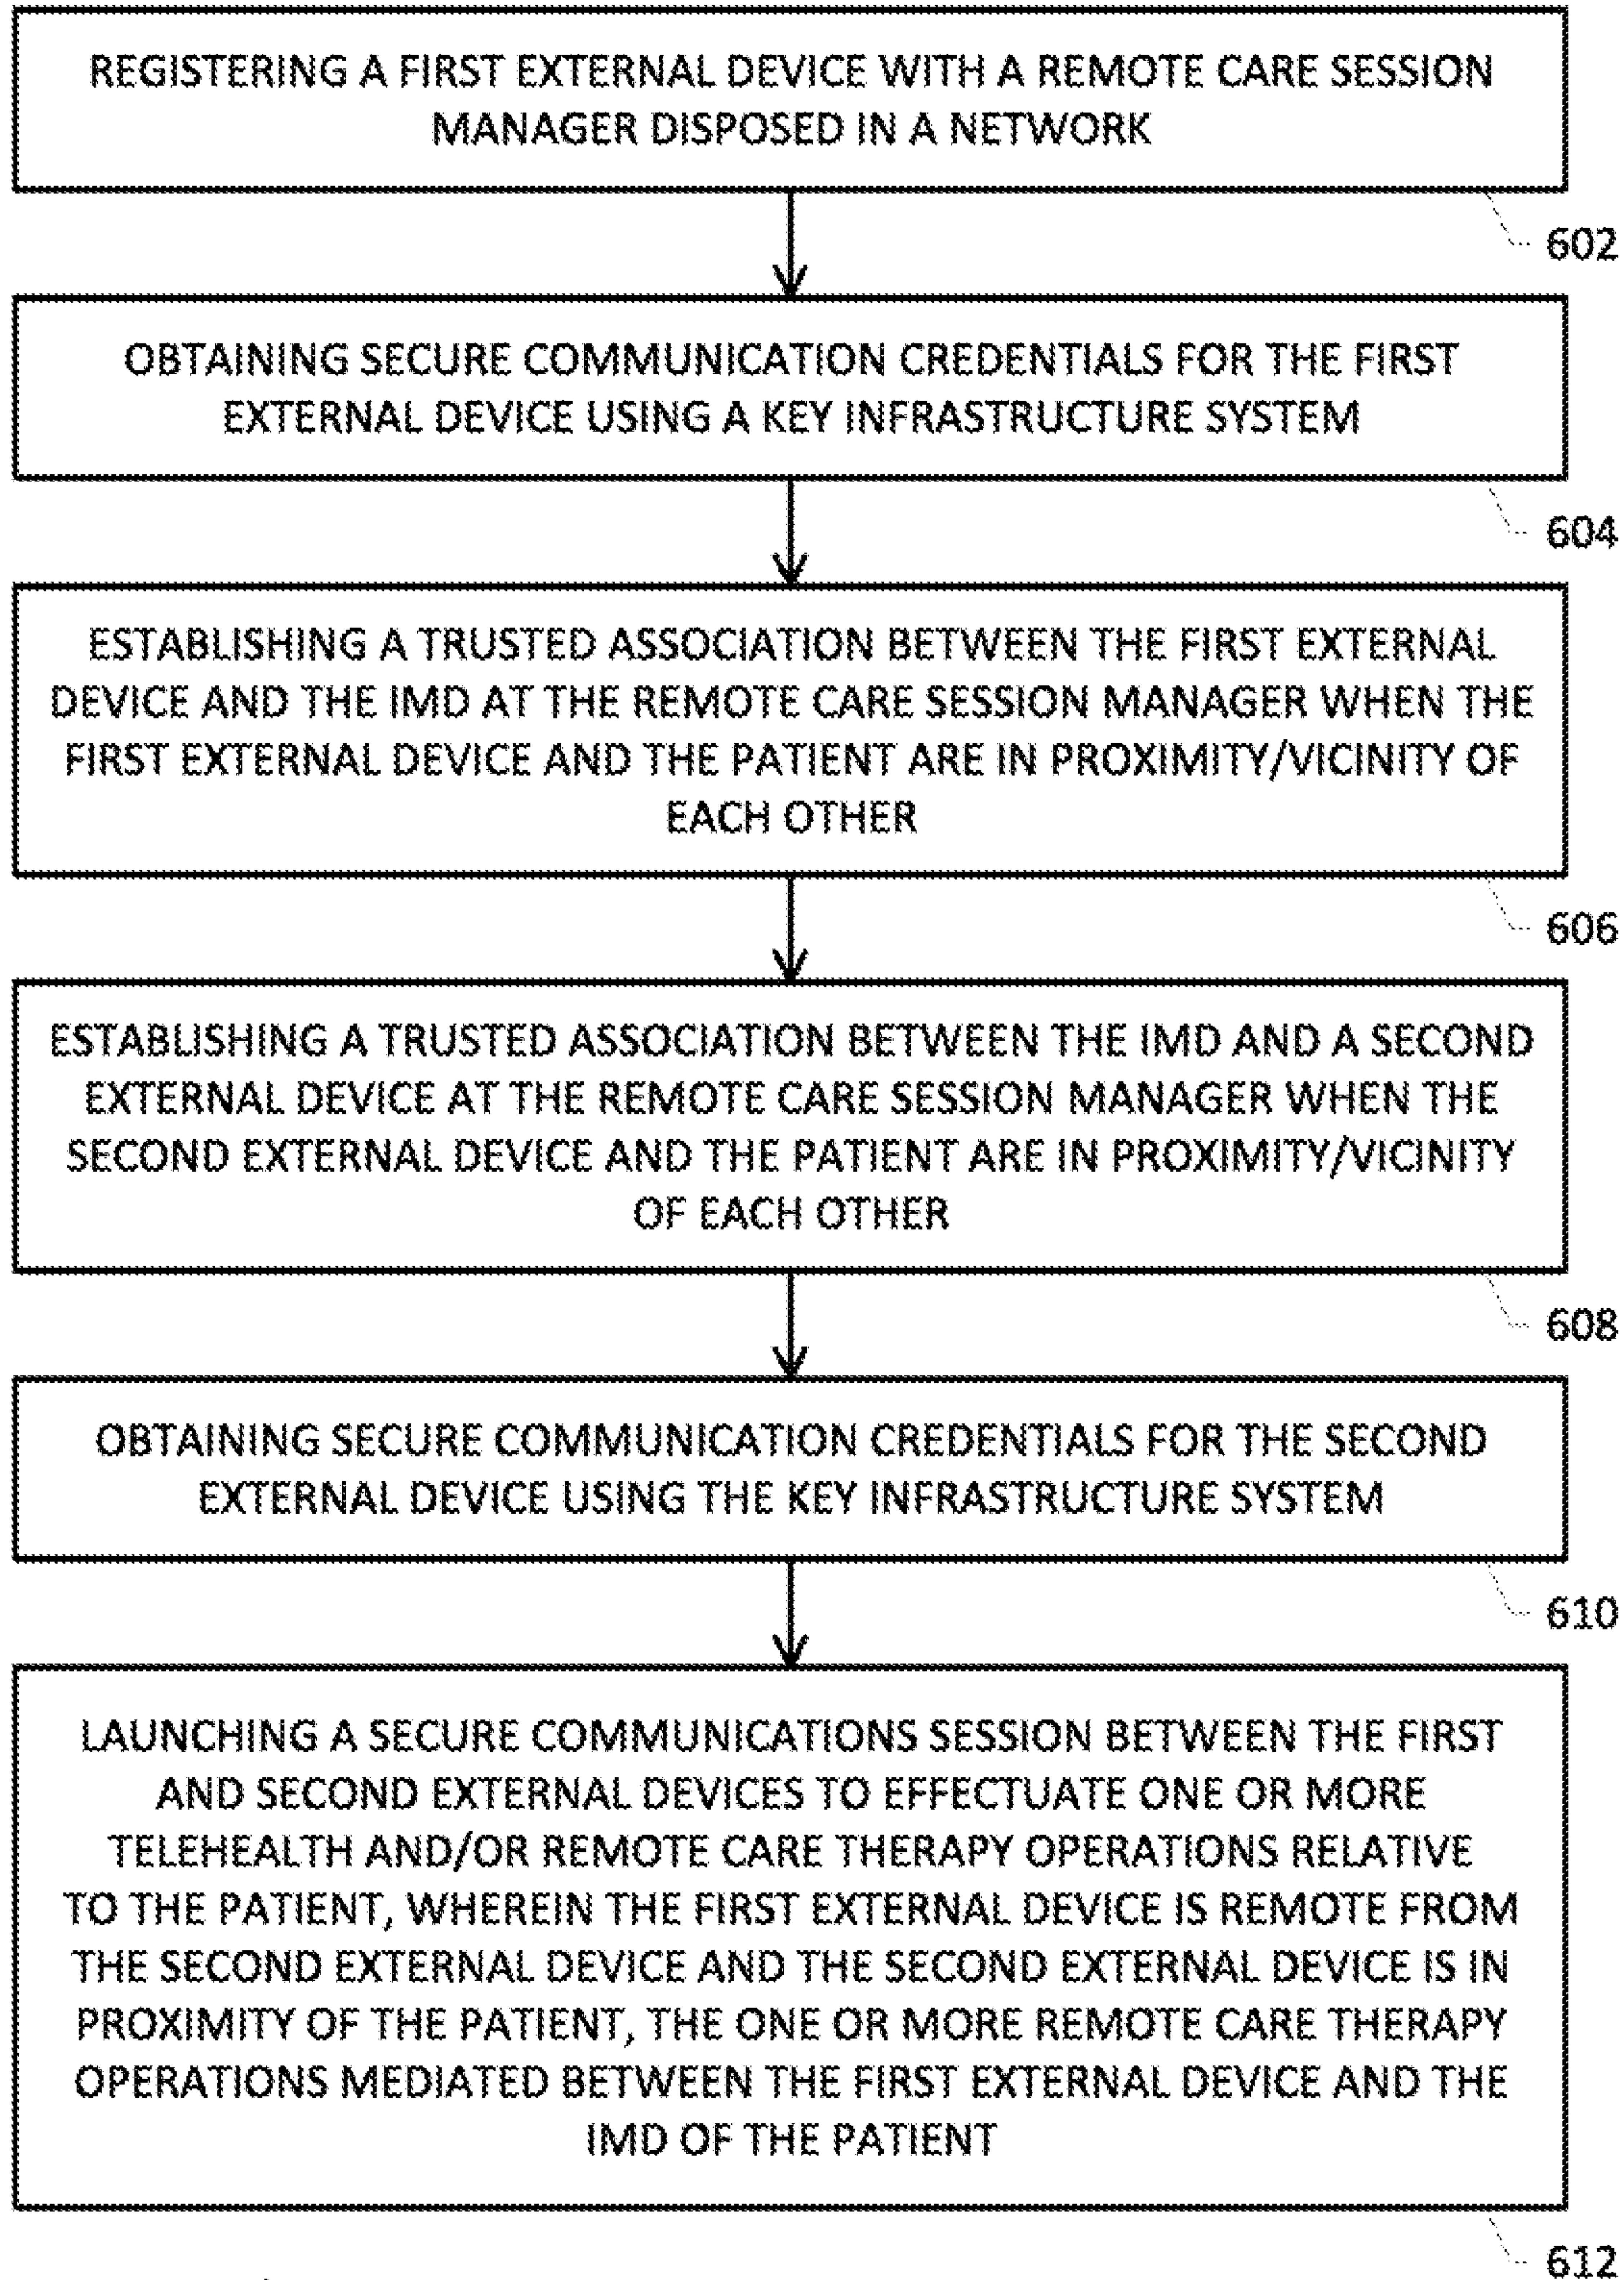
REGISTERING A FIRST EXTERNAL DEVICE WITH A REMOTE CARE SESSION MANAGER DISPOSED IN A NETWORK

602

OBTAINING SECURE COMMUNICATION CREDENTIALS FOR THE FIRST EXTERNAL DEVICE USING A KEY INFRASTRUCTURE SYSTEM

604

ESTABLISHING A TRUSTED ASSOCIATION BETWEEN THE FIRST EXTERNAL DEVICE AND THE IMD AT THE REMOTE CARE SESSION MANAGER WHEN THE FIRST EXTERNAL DEVICE AND THE PATIENT ARE IN PROXIMITY/VICINITY OF EACH OTHER

606

ESTABLISHING A TRUSTED ASSOCIATION BETWEEN THE IMD AND A SECOND EXTERNAL DEVICE AT THE REMOTE CARE SESSION MANAGER WHEN THE SECOND EXTERNAL DEVICE AND THE PATIENT ARE IN PROXIMITY/VICINITY OF EACH OTHER

608

OBTAINING SECURE COMMUNICATION CREDENTIALS FOR THE SECOND EXTERNAL DEVICE USING THE KEY INFRASTRUCTURE SYSTEM

610

LAUNCHING A SECURE COMMUNICATIONS SESSION BETWEEN THE FIRST AND SECOND EXTERNAL DEVICES TO EFFECTUATE ONE OR MORE TELEHEALTH AND/OR REMOTE CARE THERAPY OPERATIONS RELATIVE TO THE PATIENT, WHEREIN THE FIRST EXTERNAL DEVICE IS REMOTE FROM THE SECOND EXTERNAL DEVICE AND THE SECOND EXTERNAL DEVICE IS IN PROXIMITY OF THE PATIENT, THE ONE OR MORE REMOTE CARE THERAPY OPERATIONS MEDIATED BETWEEN THE FIRST EXTERNAL DEVICE AND THE IMD OF THE PATIENT

612